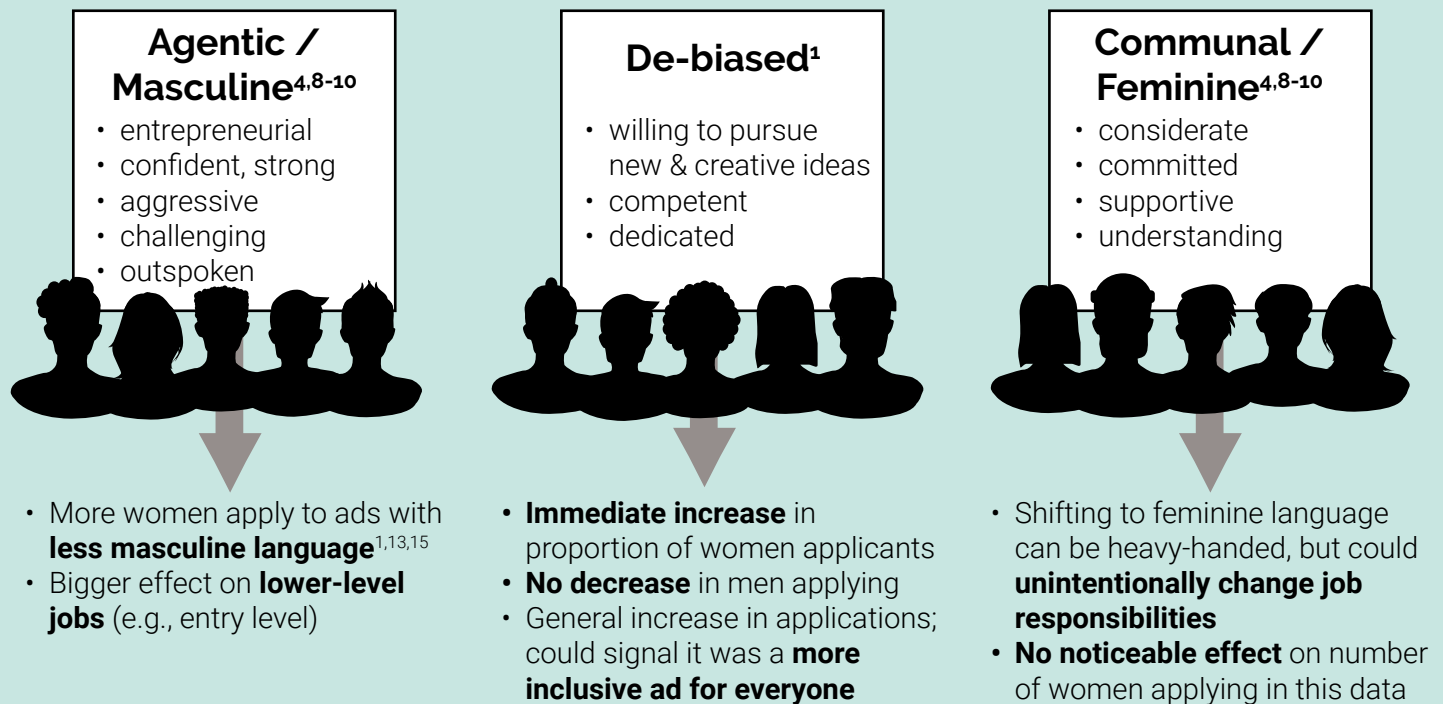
Agentic / Masculine$^{4,8-10}$

- entrepreneurial
- confident, strong
- aggressive
- challenging
- outspoken

De-biased$^{1}$

- willing to pursue new & creative ideas
- competent
- dedicated

Communal / Feminine$^{4,8-10}$

- considerate
- committed
- supportive
- understanding

- More women apply to ads with **less masculine language**$^{1,13,15}$
- Bigger effect on **lower-level jobs** (e.g., entry level)

- **Immediate increase** in proportion of women applicants
- **No decrease** in men applying
- General increase in applications; could signal it was a **more inclusive ad for everyone**

- Shifting to feminine language can be heavy-handed, but could **unintentionally change job responsibilities**
- **No noticeable effect** on number of women applying in this data